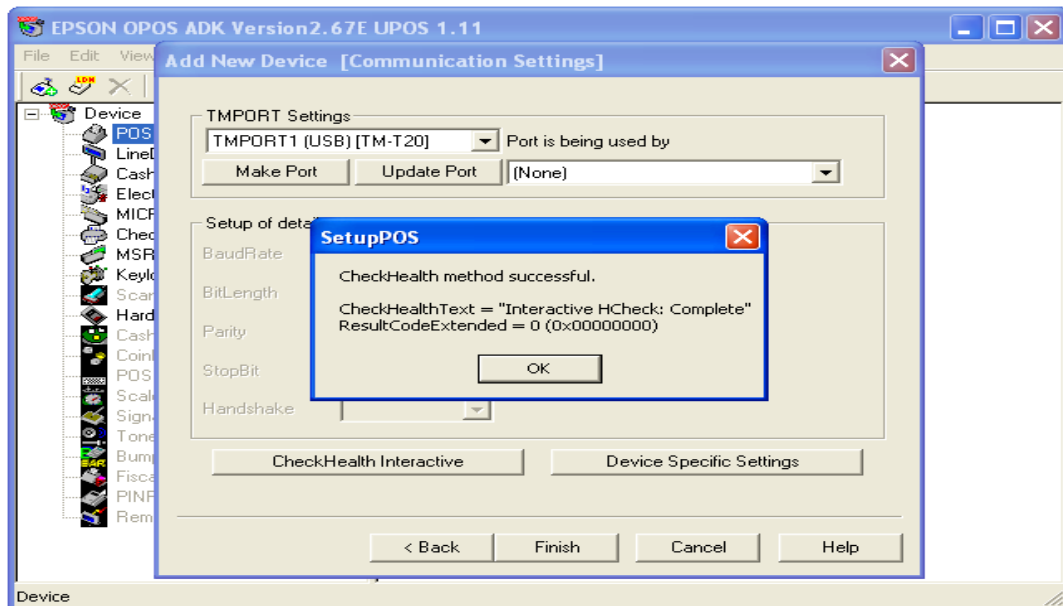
EPSON OPOS ADK Version2.67E UPOS 1.11

File Edit View

Device
POS
LineD
Cash
Elect
MICR
Chec
MSR
Keylo
Scan
Hard
Cash
Coin
POS
Scale
Sign
Tone
Bump
Fisca
PINF
Rem

Add New Device [Communication Settings]

TMPORT Settings
TMPORT1 (USB) [TM-T20]
Port is being used by
Make Port
Update Port
(None)

Setup of deta
BaudRate
BitLength
Parity
StopBit
Handshake

SetupPOS

CheckHealth method successful.

CheckHealthText = "Interactive HCheck: Complete"
ResultCodeExtended = 0 (0x00000000)

OK

CheckHealth Interactive
Device Specific Settings

< Back
Finish
Cancel
Help

Device